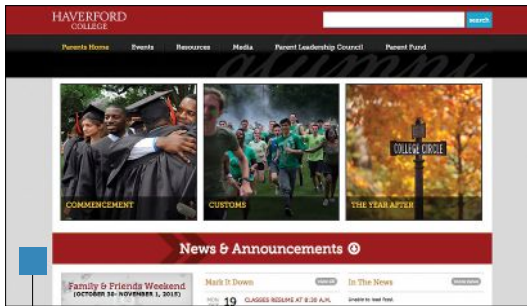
HAVERFORD COLLEGE

search

Parents Home Events Resources Media Parent Leadership Council Parent Fund

COMMENCEMENT

CUSTOMS

COLLEGE CIRCLE

THE YEAR AFTER

News & Announcements

Family & Friends Weekend
(OCTOBER 30- NOVEMBER 1, 2015)

Mark It Down

19 CLASSES RESUME AT 8:30 A.M.

In The News